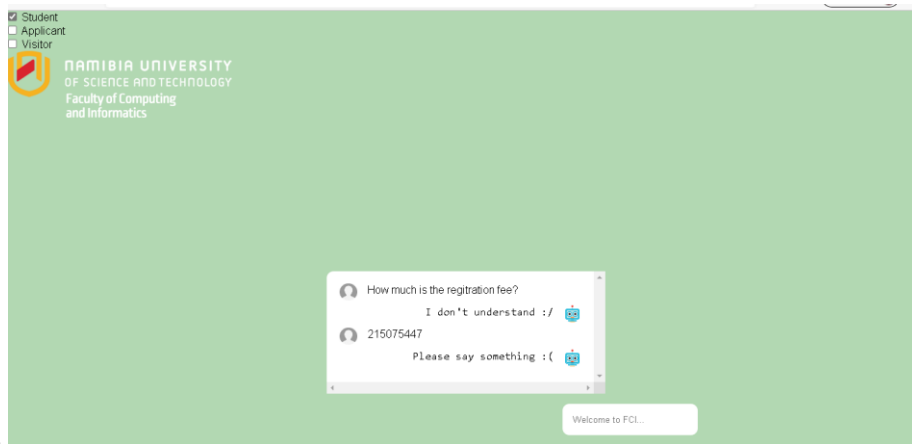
Student
Applicant
Visitor

NAMIBIA UNIVERSITY
OF SCIENCE AND TECHNOLOGY
Faculty of Computing and Informatics

How much is the regitration fee?

I don't understand :/

215075447

Please say something :(

Welcome to FCI...